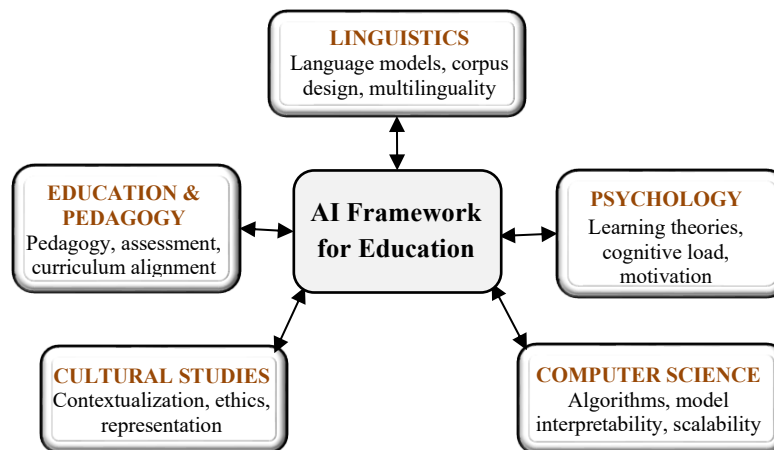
LINGUISTICS
Language models, corpus design, multilinguality

EDUCATION & PEDAGOGY
Pedagogy, assessment, curriculum alignment

AI Framework for Education

PSYCHOLOGY
Learning theories, cognitive load, motivation

CULTURAL STUDIES
Contextualization, ethics, representation

COMPUTER SCIENCE
Algorithms, model interpretability, scalability